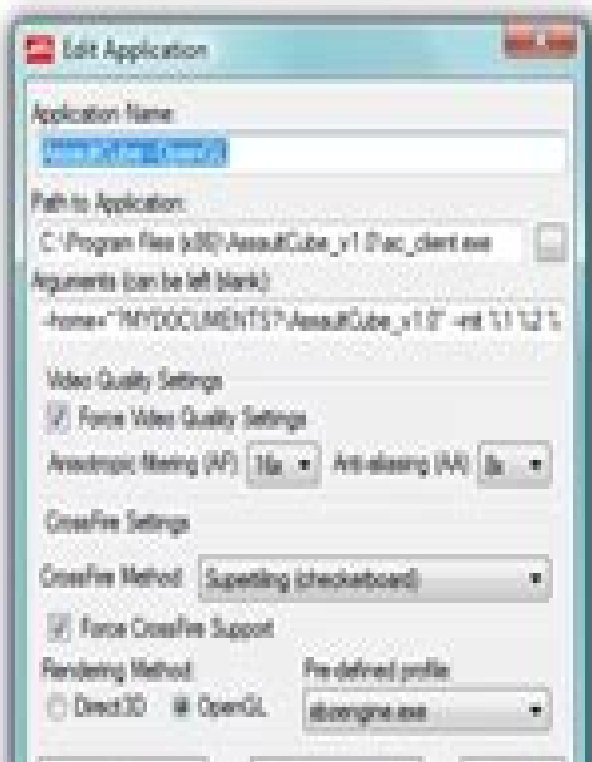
Edit Application

Application Name:

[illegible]

Path to Application:

C:\Program Files (x86)\AssaultCube_v1.0\ac_client.exe

Arguments (can be left blank):

-home="%MYDOCUMENTS%\AssaultCube_v1.0" -init %1 %2 %

Video Quality Settings

Force Video Quality Settings

Anisotropic filtering (AF) 16x

Anti-aliasing (AA) 8x

CrossFire Settings

CrossFire Method Supertiling (checkerboard)

Force CrossFire Support

Rendering Method

Direct3D

OpenGL

Pre-defined profile:

dlcengine.exe